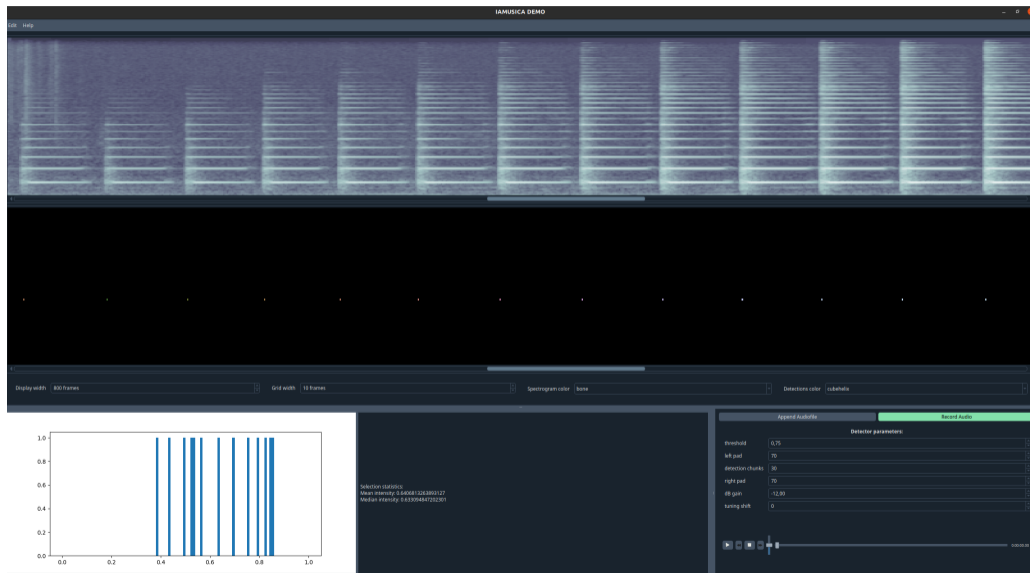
IAMUSICA DEMO

Edit Help

Display width 800 frames

Grid width 10 frames

Spectrogram color bone

Detections color cubehelix

1.0
0.8
0.6
0.4
0.2
0.0
0.0 0.2 0.4 0.6 0.8 1.0

Selection statistics:
Mean intensity: 0.6406813283893127
Median intensity: 0.6330948472023011

Append Audiofile

Record Audio

Detector parameters:

threshold 0.75
left pad 70
detection chunks 30
right pad 70
dB gain -12,00
tuning shift 0

0:00:00.00